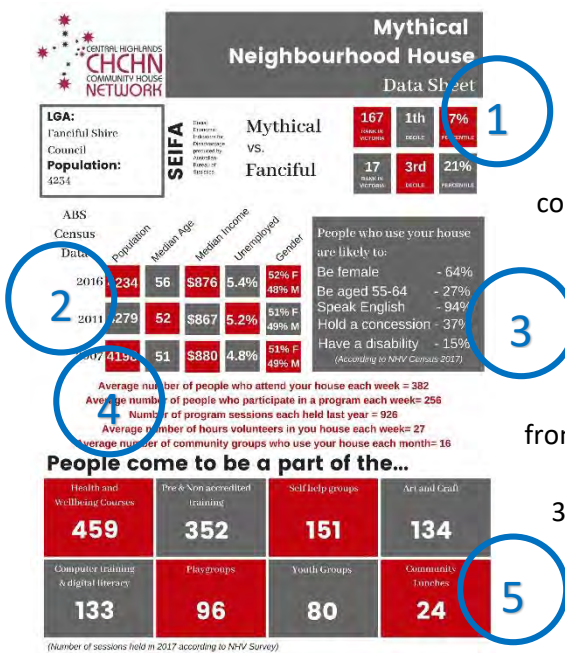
CENTRAL HIGHLANDS
CHCHN
COMMUNITY HOUSE
NETWORK

Mythical Neighbourhood House
Data Sheet

1

LGA:
Fanciful Shire Council
Population:
4234

SEIFA
Social Economic Index of Relative Disadvantage generated by Australian Bureau of Statistics

Mythical vs. Fanciful

| 167 RANK IN VICTORIA | 1th DECILE | 7% PERCENTILE |
|---|---|---|
| 17 RANK IN VICTORIA | 3rd DECILE | 21% PERCENTILE |

co

ABS Census Data

| | Population | Median Age | Median Income | Unemployed | Gender |
|---|---|---|---|---|---|
| 2016 | 234 | 56 | $876 | 5.4% | 52% F 48% M |
| 2011 | 279 | 52 | $867 | 5.2% | 51% F 49% M |
| 2007 | 419 | 51 | $880 | 4.8% | 51% F 49% M |

2

People who use your house are likely to:
Be female - 64%
Be aged 55-64 - 27%
Speak English - 94%
Hold a concession - 37%
Have a disability - 15%
(According to NHV Census 2017)

3

4

Average number of people who attend your house each week = 382
Average number of people who participate in a program each week = 256
Number of program sessions each held last year = 926
Average number of hours volunteers in you house each week= 27
Average number of community groups who use your house each month= 16

fro

People come to be a part of the...

3

| Health and Wellbeing Courses 459 | Pre & Non accredited training 352 | Self help groups 151 | Art and Craft 134 |
|---|---|---|---|
| Computer training & digital literacy 133 | Playgroups 96 | Youth Groups 80 | Community Lunches 24 |

5

(Number of sessions held in 2017 according to NHV Survey)